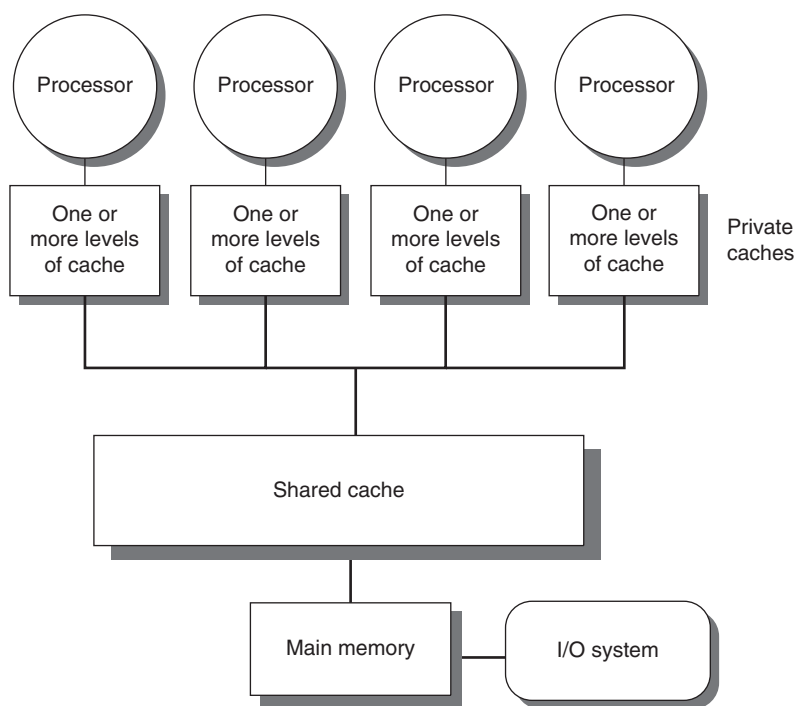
Processor

Processor

Processor

Processor

One or more levels of cache

One or more levels of cache

One or more levels of cache

One or more levels of cache

Private caches

Shared cache

Main memory

I/O system